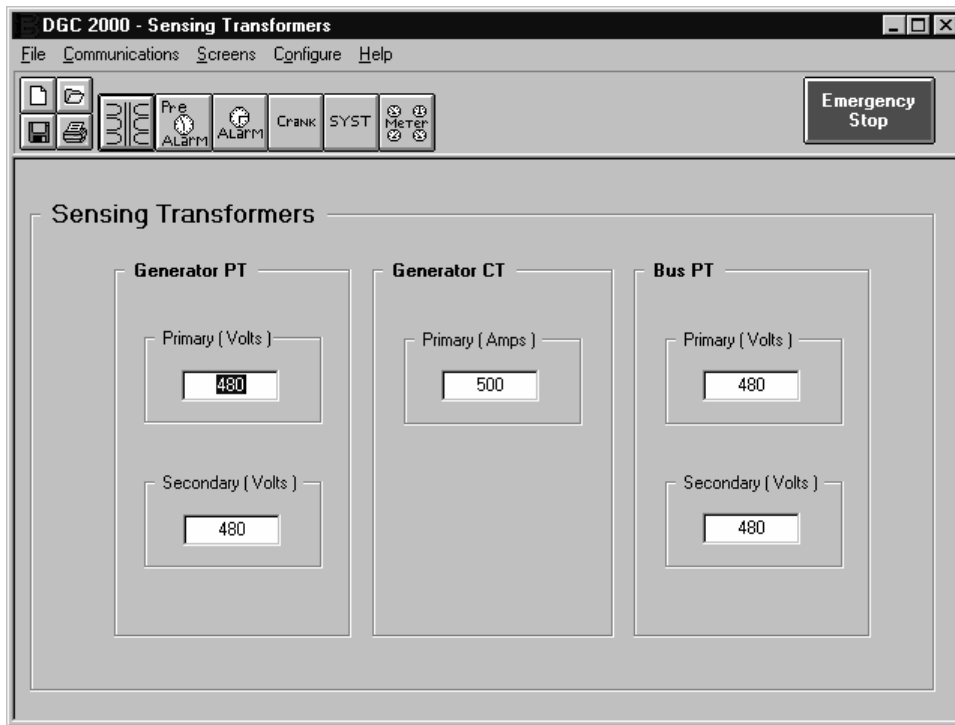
DGC 2000 - Sensing Transformers

File Communications Screens Configure Help

Pre Alarm Alarm Crank SYST Meter

Emergency Stop

Sensing Transformers

Generator PT

Primary ( Volts )

480

Secondary ( Volts )

480

Generator CT

Primary ( Amps )

500

Bus PT

Primary ( Volts )

480

Secondary ( Volts )

480